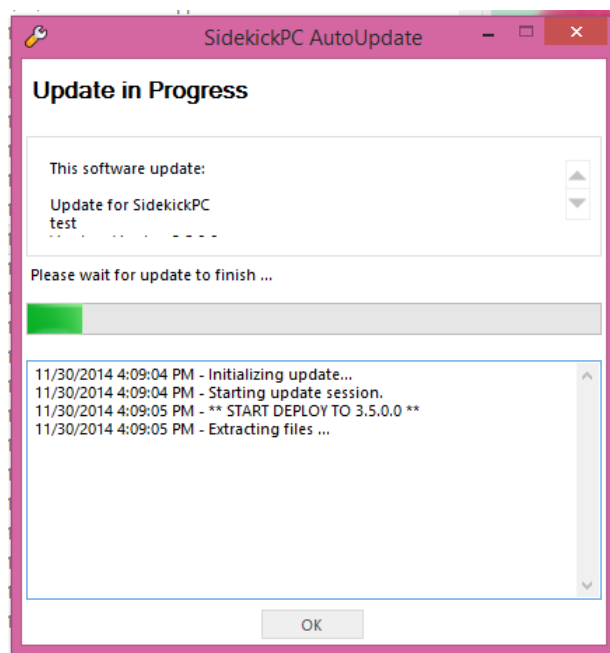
SidekickPC AutoUpdate

Update in Progress

This software update:

Update for SidekickPC
test
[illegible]

Please wait for update to finish ...

11/30/2014 4:09:04 PM - Initializing update...
11/30/2014 4:09:04 PM - Starting update session.
11/30/2014 4:09:05 PM - ** START DEPLOY TO 3.5.0.0 **
11/30/2014 4:09:05 PM - Extracting files ...

OK